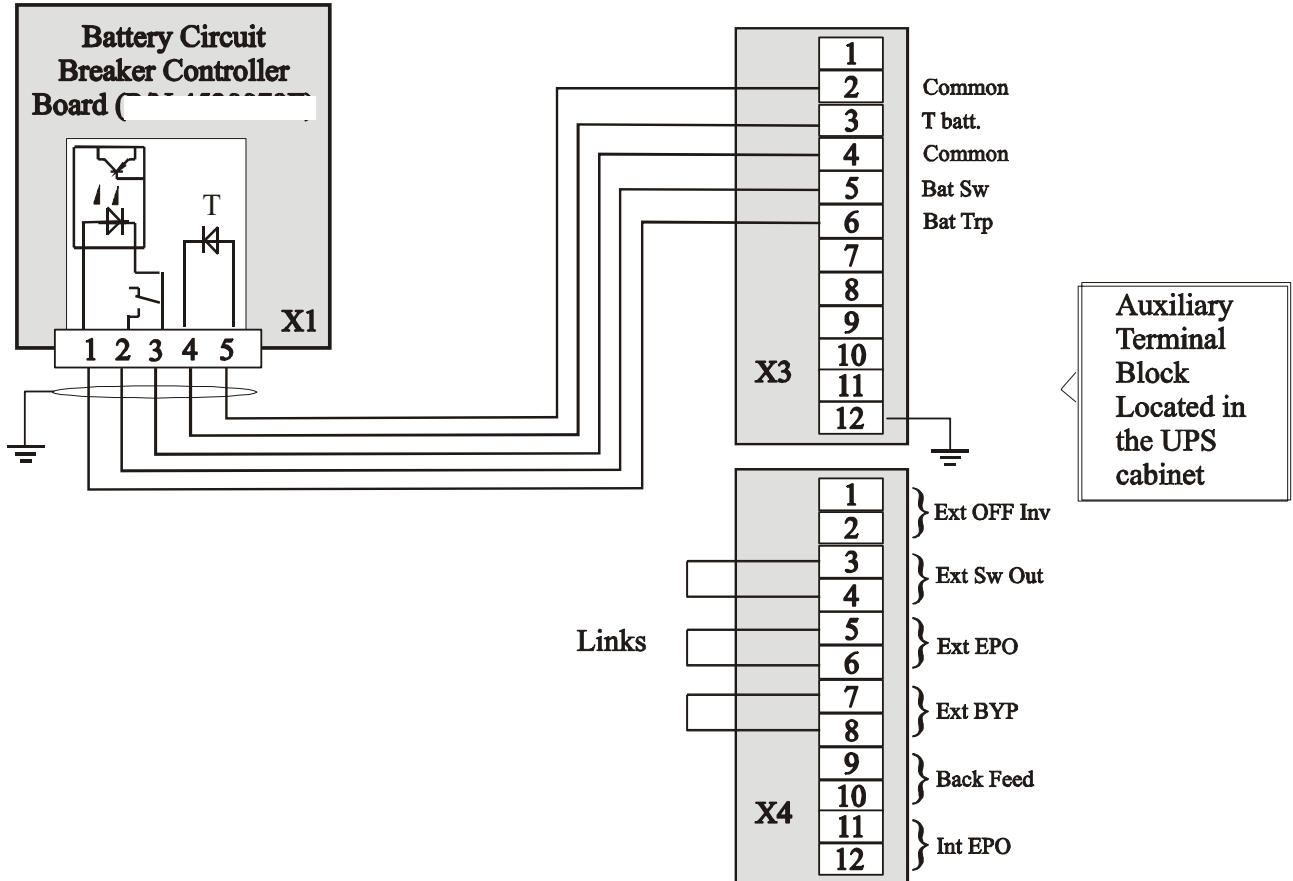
Battery Circuit Breaker Controller Board ([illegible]

T

X1

1 2 3 4 5

1
2 Common
3 T batt.
4 Common
5 Bat Sw
6 Bat Trp
7
8
9
10
11
12

X3

Auxiliary Terminal Block Located in the UPS cabinet

1
2
Ext OFF Inv
3
4
Ext Sw Out
Links
5
6
Ext EPO
7
8
Ext BYP
9
10
Back Feed
X4
11
12
Int EPO